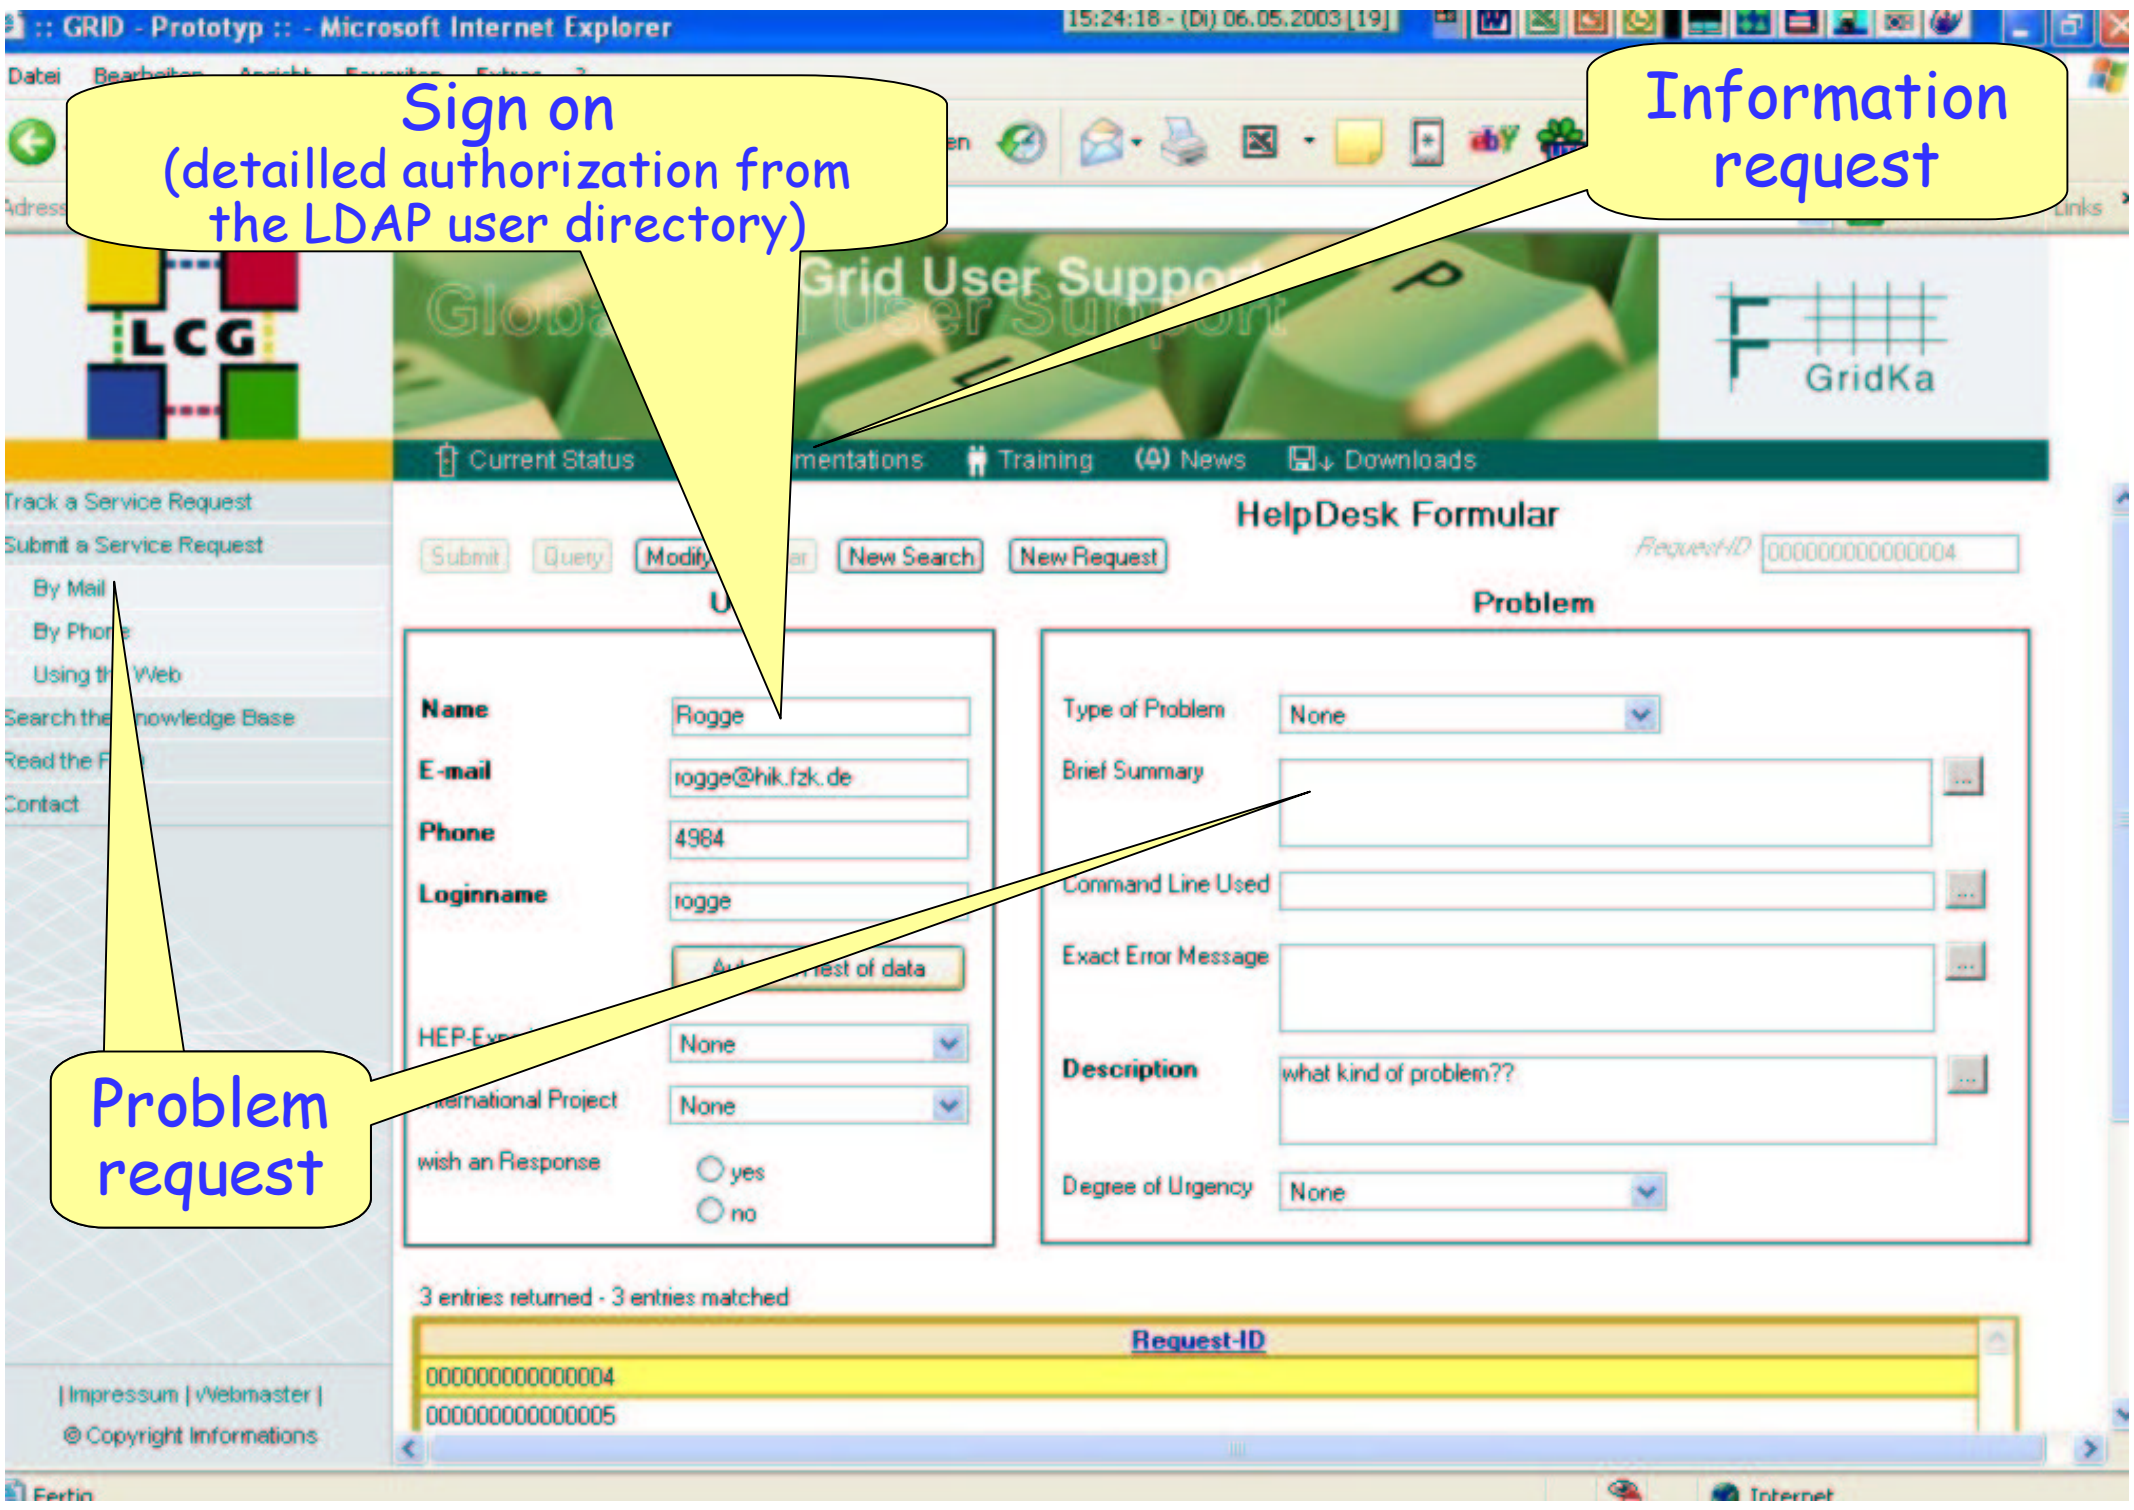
:: GRID - Prototyp :: - Microsoft Internet Explorer
15:24:18 - (Di) 06.05.2003 [19]

Datei Bearbeiten Ansicht Favoriten Extras ?

Sign on
(detailled authorization from the LDAP user directory)

Information request

Adress

Links

LCG

Grid User Support

Global Grid User Support

GridKa

Current Status
mentations
Training
News
Downloads

Track a Service Request
Submit a Service Request
By Mail
By Phone
Using the Web
Search the Knowledge Base
Read the F
Contact

HelpDesk Formular

Submit
Query
Modify
New Search
New Request

Request-ID 000000000000004

U

Problem

Name Rogge
E-mail rogge@hik.fzk.de
Phone 4984
Loginname rogge
Au... rest of data
HEP-Exp None
International Project None
wish an Response
yes
no

Type of Problem None
Brief Summary
Command Line Used
Exact Error Message
Description what kind of problem??
Degree of Urgency None

Problem request

3 entries returned - 3 entries matched

| Request-ID |
|---|
| 000000000000004 |
| 000000000000005 |

| Impressum | Webmaster |
© Copyright Informations

Fertig
Internet